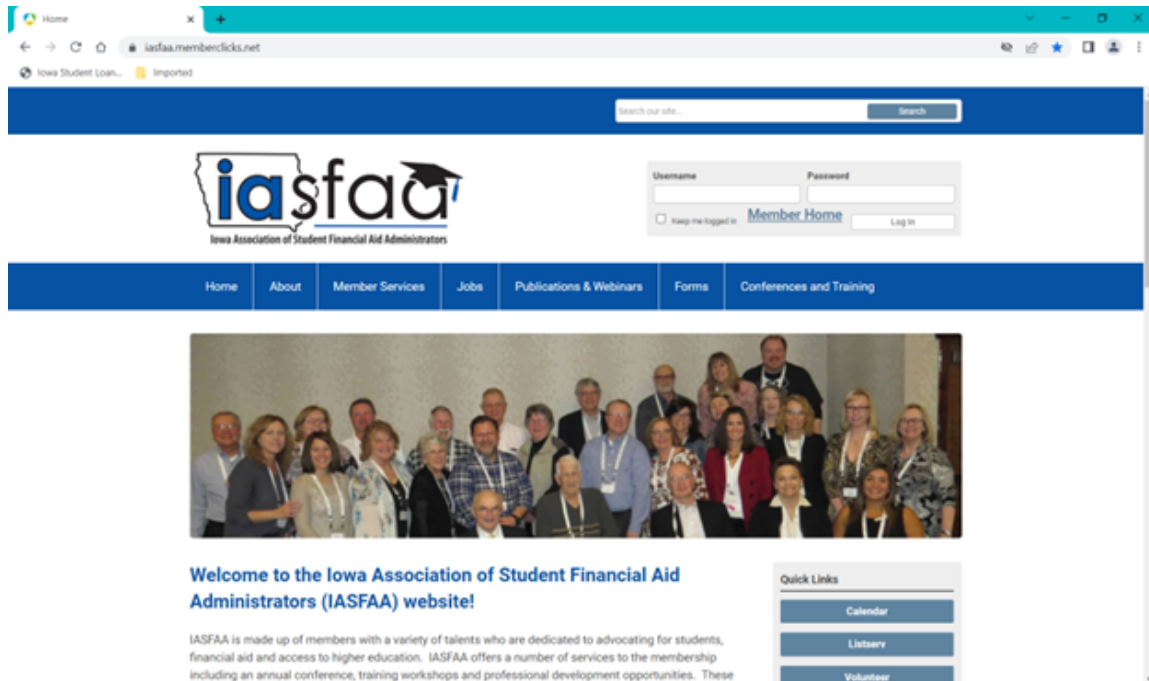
Home
iasfaa.memberclicks.net
Iowa Student Loan... Imported

Search our site...
Search

iasfaa
Iowa Association of Student Financial Aid Administrators

Username
Password
Keep me logged in
Member Home
Log In

Home
About
Member Services
Jobs
Publications & Webinars
Forms
Conferences and Training

Welcome to the Iowa Association of Student Financial Aid Administrators (IASFAA) website!

IASFAA is made up of members with a variety of talents who are dedicated to advocating for students, financial aid and access to higher education. IASFAA offers a number of services to the membership including an annual conference, training workshops and professional development opportunities. These

Quick Links
Calendar
Listserv
Volunteer